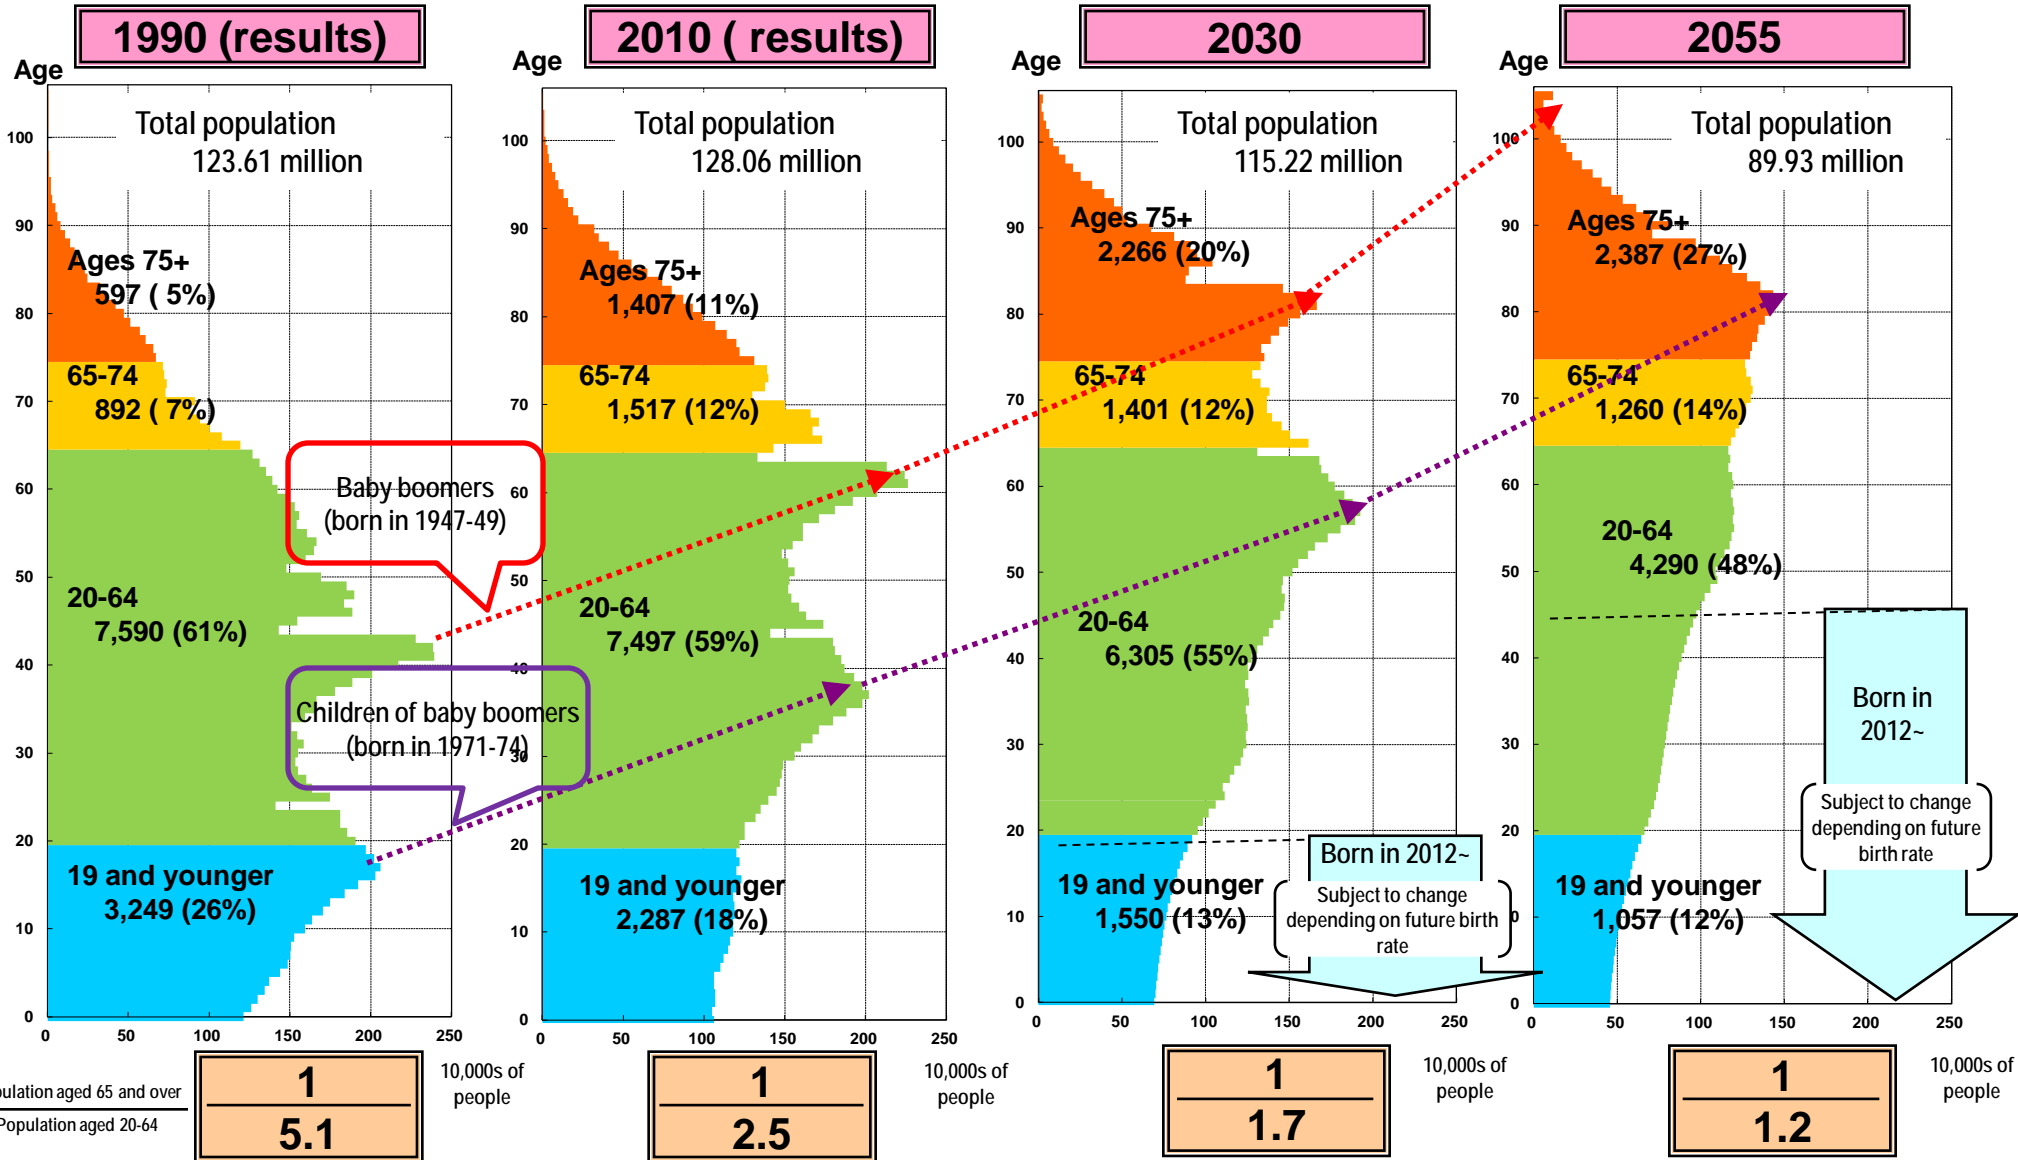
1990 (results)

Age

Total population
123.61 million

100
90
80
70
60
50
40
30
20
10
0

Ages 75+
597 ( 5%)

65-74
892 ( 7%)

20-64
7,590 (61%)

19 and younger
3,249 (26%)

0 50 100 150 200 250

Baby boomers
(born in 1947-49)

Children of baby boomers
(born in 1971-74)

ulation aged 65 and over
Population aged 20-64

$\frac{1}{5.1}$

10,000s of people

2010 ( results)

Age

Total population
128.06 million

100
90
80
70
60
50
40
30
20
10
0

Ages 75+
1,407 (11%)

65-74
1,517 (12%)

20-64
7,497 (59%)

19 and younger
2,287 (18%)

0 50 100 150 200 250

$\frac{1}{2.5}$

10,000s of people

2030

Age

Total population
115.22 million

100
90
80
70
60
50
40
30
20
10
0

Ages 75+
2,266 (20%)

65-74
1,401 (12%)

20-64
6,305 (55%)

19 and younger
1,550 (13%)

Born in 2012~

Subject to change depending on future birth rate

0 50 100 150 200 250

$\frac{1}{1.7}$

10,000s of people

2055

Age

Total population
89.93 million

100
90
80
70
60
50
40
30
20
10
0

Ages 75+
2,387 (27%)

65-74
1,260 (14%)

20-64
4,290 (48%)

19 and younger
1,057 (12%)

Born in 2012~

Subject to change depending on future birth rate

0 50 100 150 200 250

$\frac{1}{1.2}$

10,000s of people